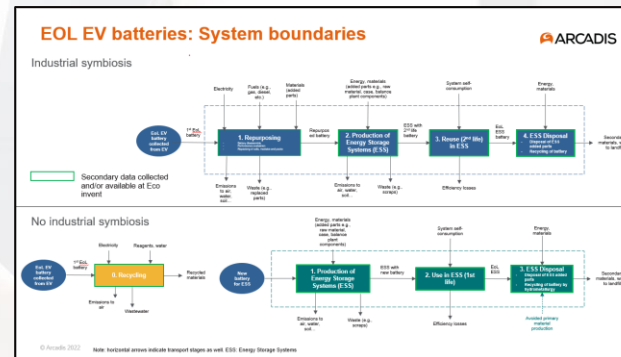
EOL EV batteries: System boundaries

ARCADIS

Industrial symbiosis

Electricity

Fuels (e.g. gas, diesel, etc.)

Materials (added parts)

Energy, materials (added parts e.g., new material, case, balance plant components)

System self-consumption

Energy, materials

EoL EV battery collected from EV

1st EoL battery

1. Repurposing

Repurposed battery

2. Production of Energy Storage Systems (ESS)

ESS with 2nd life battery

3. Reuse (2nd life) in ESS

EoL ESS battery

4. ESS Disposal

Secondary materials, waste to landfill

Emissions to air, water, soil

Waste (e.g. replaced parts)

Emissions to air, water, soil

Waste (e.g. scraps)

Efficiency losses

Secondary data collected and/or available at Eco invent

No industrial symbiosis

Electricity

Reagents, water

EoL EV battery collected from EV

1st EoL battery

0. Recycling

Recycled materials

Emissions to air

Wastewater

Energy, materials (added parts e.g., new material, case, balance plant components)

System self-consumption

Energy, materials

New battery for ESS

1. Production of Energy Storage Systems (ESS)

ESS with new battery

2. Use in ESS (1st life)

EoL ESS

3. ESS Disposal

Secondary materials, waste to landfill

Emissions to air, water, soil

Waste (e.g. scraps)

Efficiency losses

Avoided primary material production

© Arcadis 2022

Note: horizontal arrows indicate transport stages as well. ESS: Energy Storage Systems